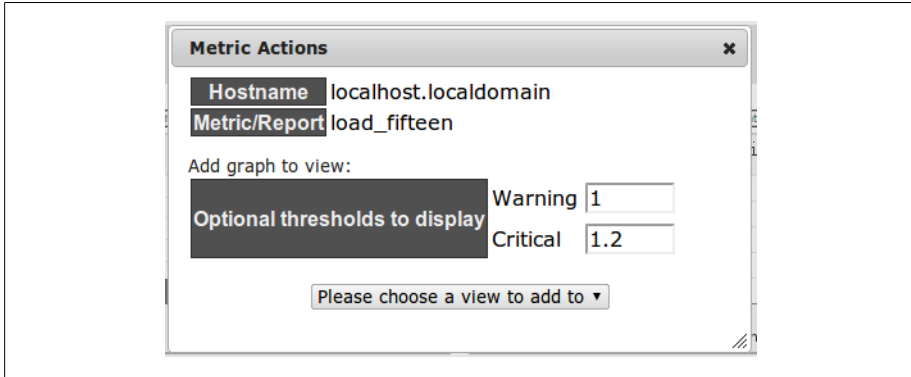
Metric Actions ×

| Hostname | localhost.localdomain |
|---|---|
| Metric/Report | load_fifteen |

Add graph to view:

| Optional thresholds to display | Warning | 1 |
|---|---|---|
| | Critical | 1.2 |

Please choose a view to add to ▾